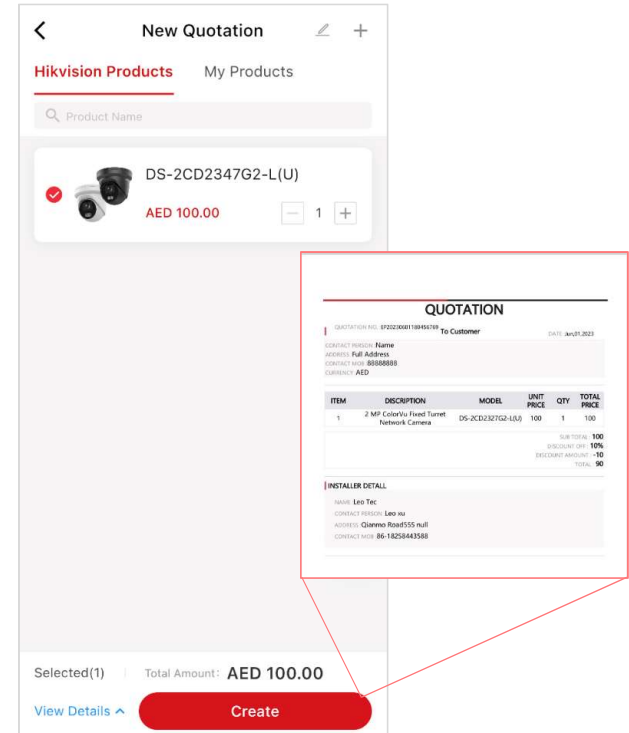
New Quotation

Hikvision Products My Products

Product Name

DS-2CD2347G2-L(U)

AED 100.00

1

QUOTATION

QUOTATION NO. SY202306011189456769 To Customer DATE Jun,01,2023

CONTACT PERSON Name
ADDRESS Full Address
CONTACT MOB 88888888
CURRENCY AED

| ITEM | DISCRIPTION | MODEL | UNIT PRICE | QTY | TOTAL PRICE |
|---|---|---|---|---|---|
| 1 | 2 MP ColorVu Fixed Turret Network Camera | DS-2CD2327G2-L(U) | 100 | 1 | 100 |

SUB TOTAL 100
DISCOUNT OFF 10%
DISCOUNT AMOUNT -10
TOTAL 90

INSTALLER DETALL

NAME Leo Tec
CONTACT PERSON Leo xu
ADDRESS Qianmo Road555 null
CONTACT MOB 86-18258443588

Selected(1) Total Amount: AED 100.00

View Details

Create